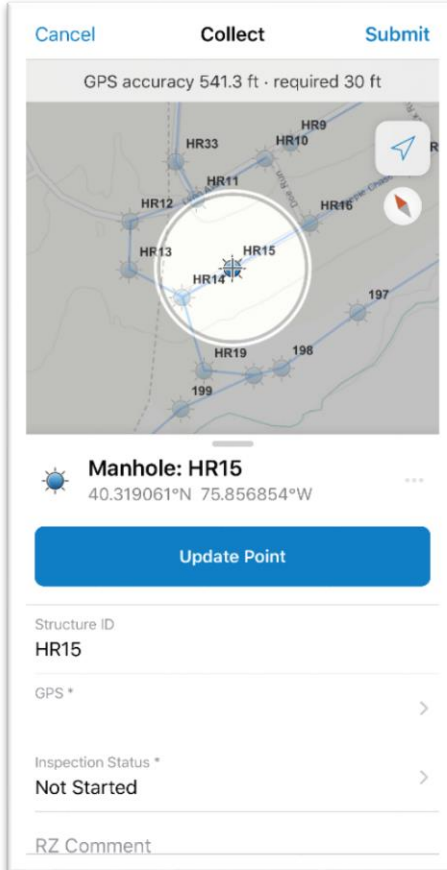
Cancel Collect Submit

GPS accuracy 541.3 ft · required 30 ft

HR9
HR33
HR10
HR11
HR12
HR16
HR13
HR15
HR14
197
HR19
198
199

Manhole: HR15
40.319061°N 75.856854°W

Update Point

Structure ID
HR15

GPS *

Inspection Status *
Not Started

RZ Comment